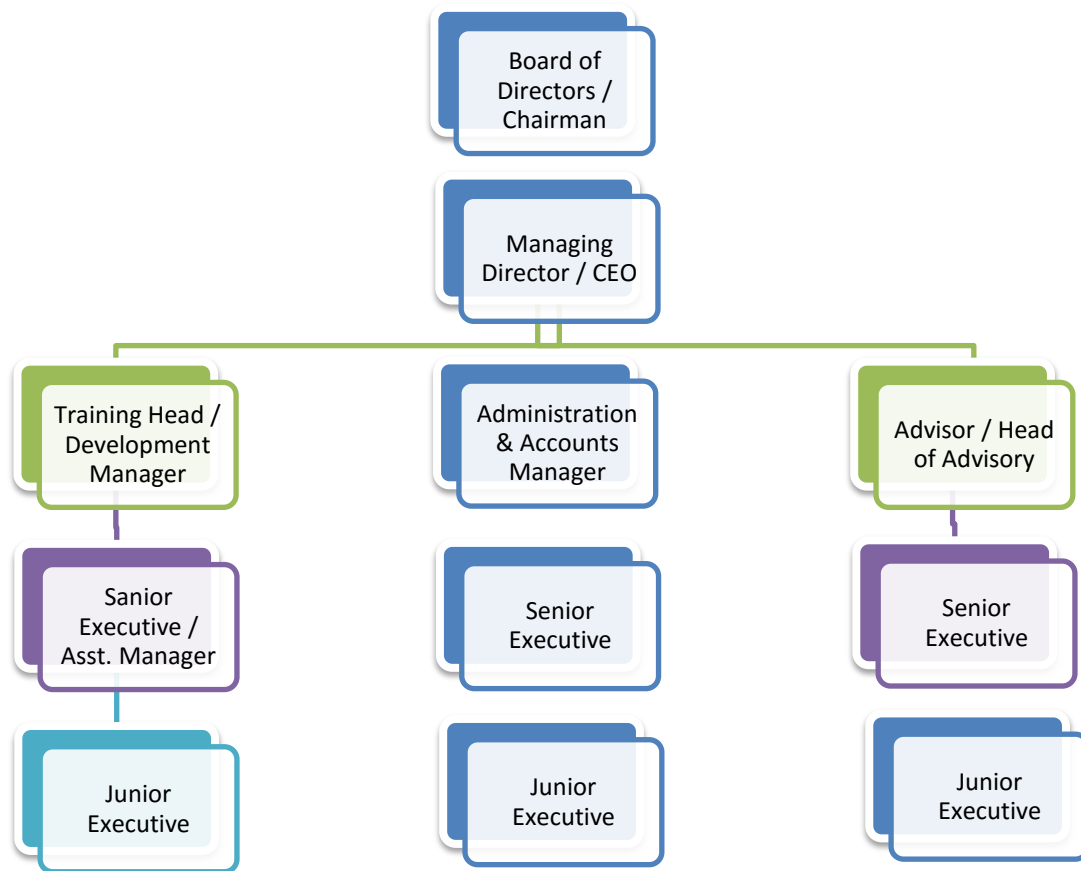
Board of Directors / Chairman

Managing Director / CEO

Training Head / Development Manager

Sanior Executive / Asst. Manager

Junior Executive

Administration & Accounts Manager

Senior Executive

Junior Executive

Advisor / Head of Advisory

Senior Executive

Junior Executive